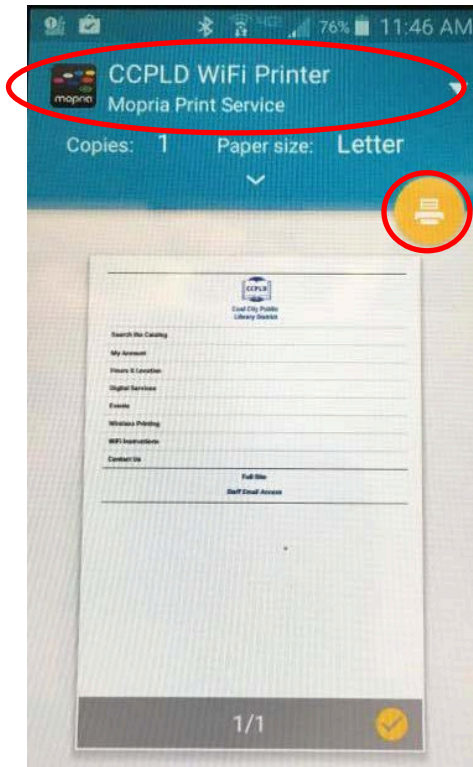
76% 11:46 AM

mopria

CCPLD WiFi Printer
Mopria Print Service

Copies: 1 Paper size: Letter

CCPLD
Coal City Public Library District

Search the Catalog
My Account
Hours & Location
Digital Services
Events
Wireless Printing
WiFi Instructions
Contact Us

Full Site
Staff Email Access

1/1